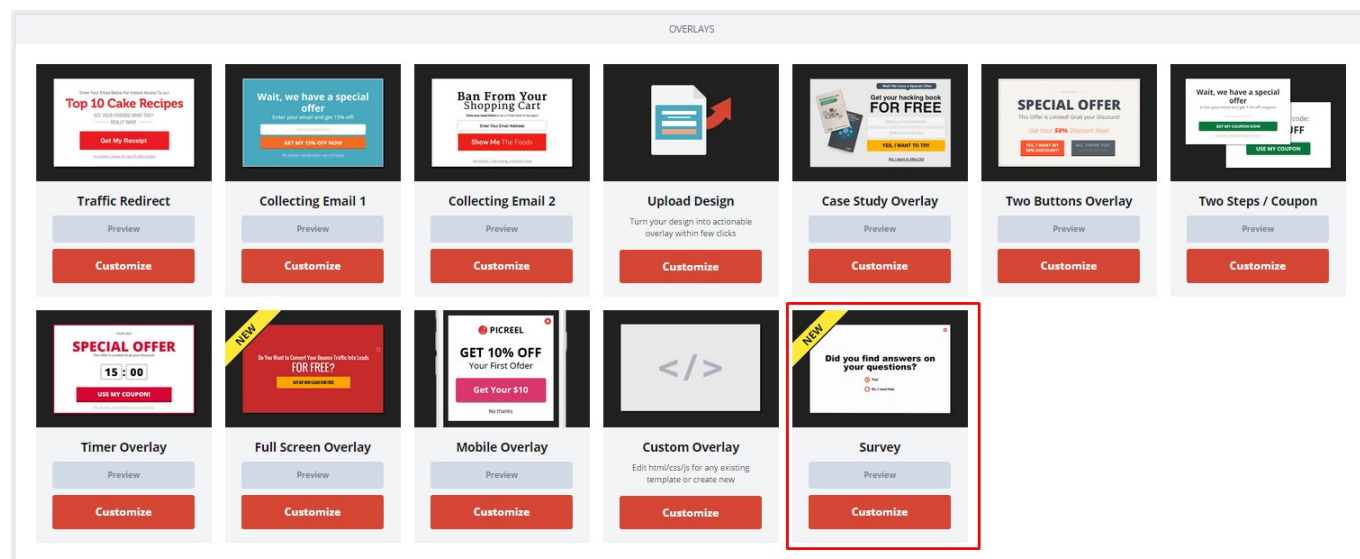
OVERLAYS

Enter Your Email Below for Instant Access to our
Top 10 Cake Recipes
GET YOUR FRIENDS WHAT THEY REALLY WANT
Get My Receipt

Traffic Redirect
Preview
Customize

Wait, we have a special offer
Enter your email and get 15% off
GET MY 15% OFF NOW

Collecting Email 1
Preview
Customize

Ban From Your Shopping Cart
Enter Your Email Address
Show Me The Foods

Collecting Email 2
Preview
Customize

Upload Design
Turn your design into actionable overlay within few clicks
Customize

Get your hacking book
FOR FREE
YES, I WANT TO TRY

Case Study Overlay
Preview
Customize

SPECIAL OFFER
This Offer is Limited! Grab your Discount!
Get Your 50% Discount Now!
YES, I WANT MY 50% DISCOUNT
NO, THANK YOU

Two Buttons Overlay
Preview
Customize

Wait, we have a special offer
GET MY COUPON NOW
code:
FF
USE MY COUPON

Two Steps / Coupon
Preview
Customize

SPECIAL OFFER
15 : 00
USE MY COUPON!

Timer Overlay
Preview
Customize

NEW
Do You Want to Convert Your Bounce Traffic Into Leads
FOR FREE?

Full Screen Overlay
Preview
Customize

PICREEL
GET 10% OFF
Your First Offer
Get Your $10
No thanks

Mobile Overlay
Preview
Customize

</>

Custom Overlay
Edit html/css/js for any existing template or create new
Customize

NEW
Did you find answers on your questions?
Yes!
No, I need help

Survey
Preview
Customize